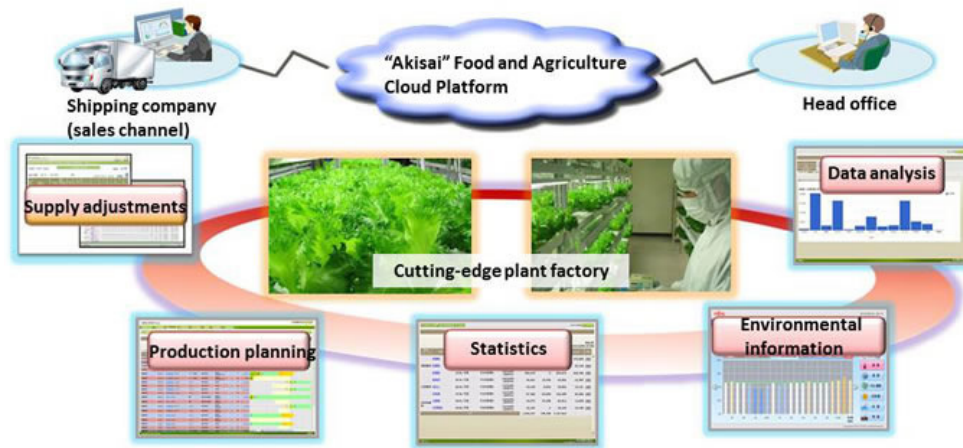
"Akisai" Food and Agriculture Cloud Platform

Shipping company (sales channel)

Head office

Supply adjustments

Data analysis

Cutting-edge plant factory

Production planning

Statistics

Environmental information